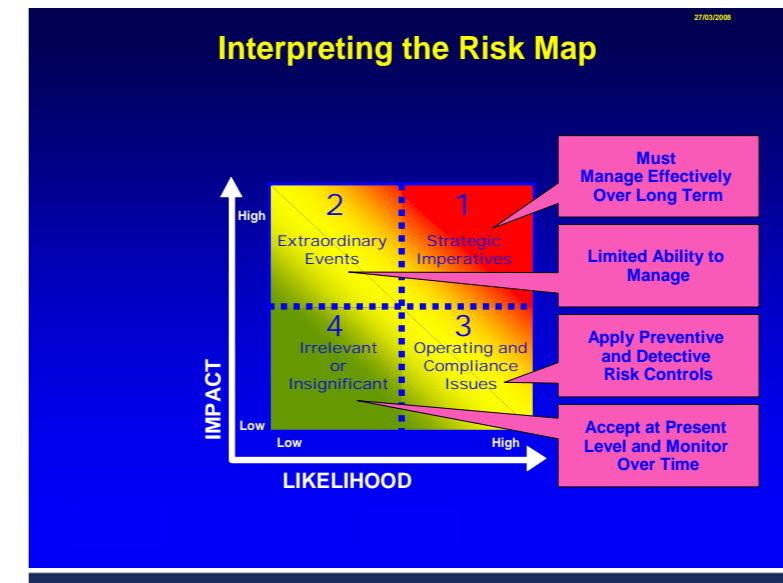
27/03/2008

Interpreting the Risk Map

| 2 Extraordinary Events | 1 Strategic Imperatives |
|---|---|
| 4 Irrelevant or Insignificant | 3 Operating and Compliance Issues |

High

Low

IMPACT

Low

High

LIKELIHOOD

Must Manage Effectively Over Long Term

Limited Ability to Manage

Apply Preventive and Detective Risk Controls

Accept at Present Level and Monitor Over Time